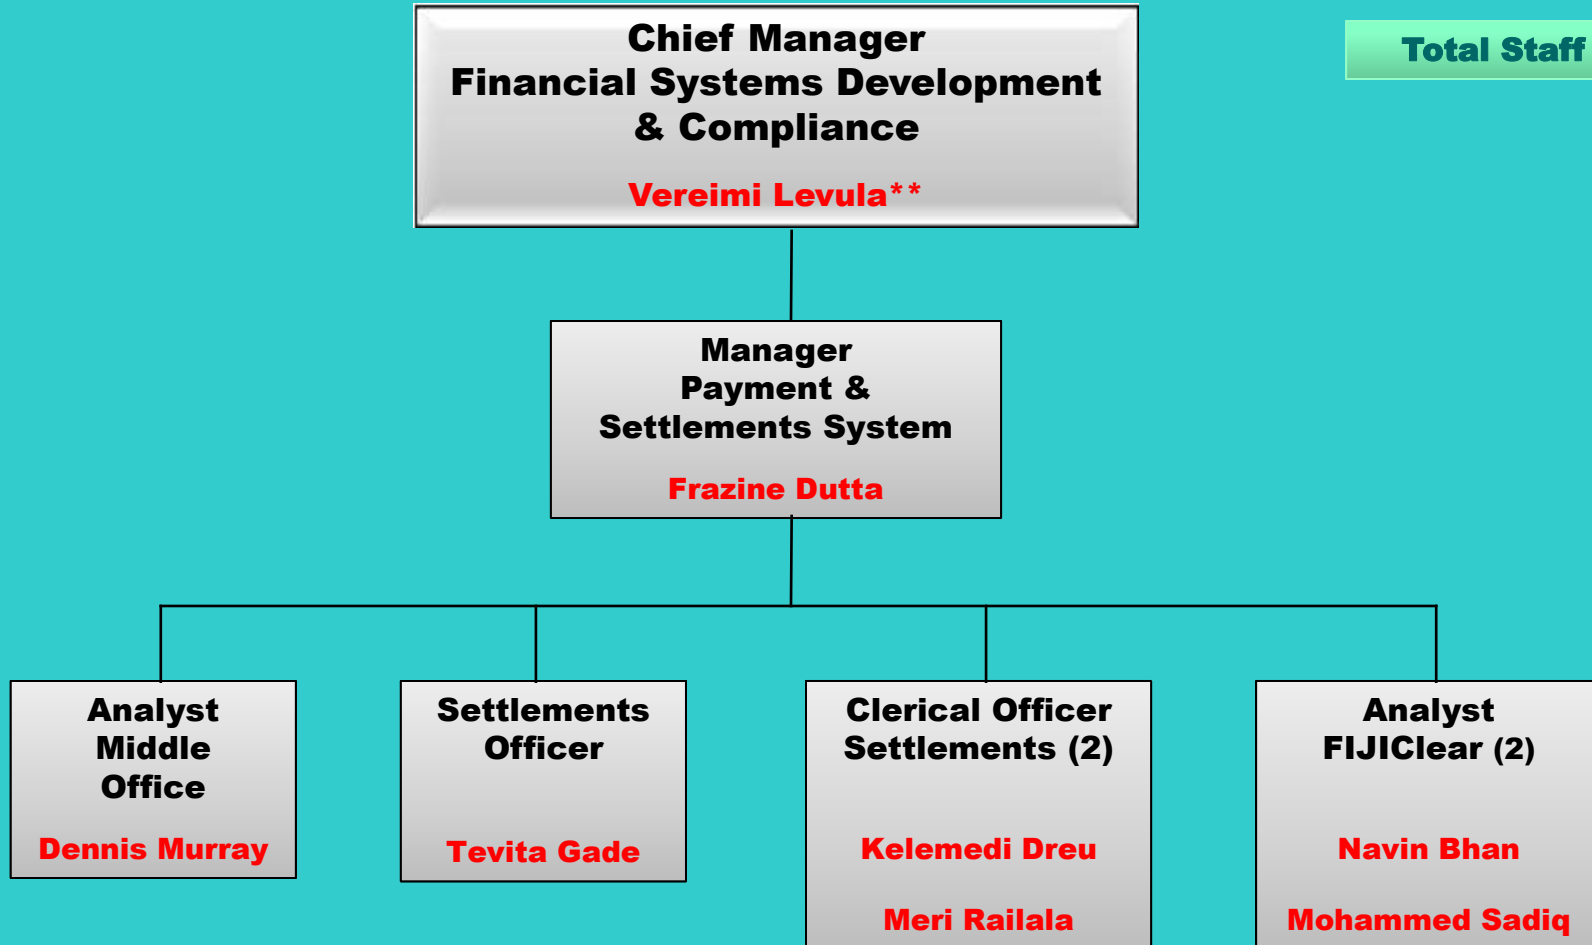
Chief Manager
Financial Systems Development & Compliance

Vereimi Levula**

Total Staff

Manager
Payment & Settlements System

Frazine Dutta

Analyst
Middle Office

Dennis Murray

Settlements Officer

Tevita Gade

Clerical Officer
Settlements (2)

Kelemedi Dreu

Meri Railala

Analyst
FIJIClear (2)

Navin Bhan

Mohammed Sadiq